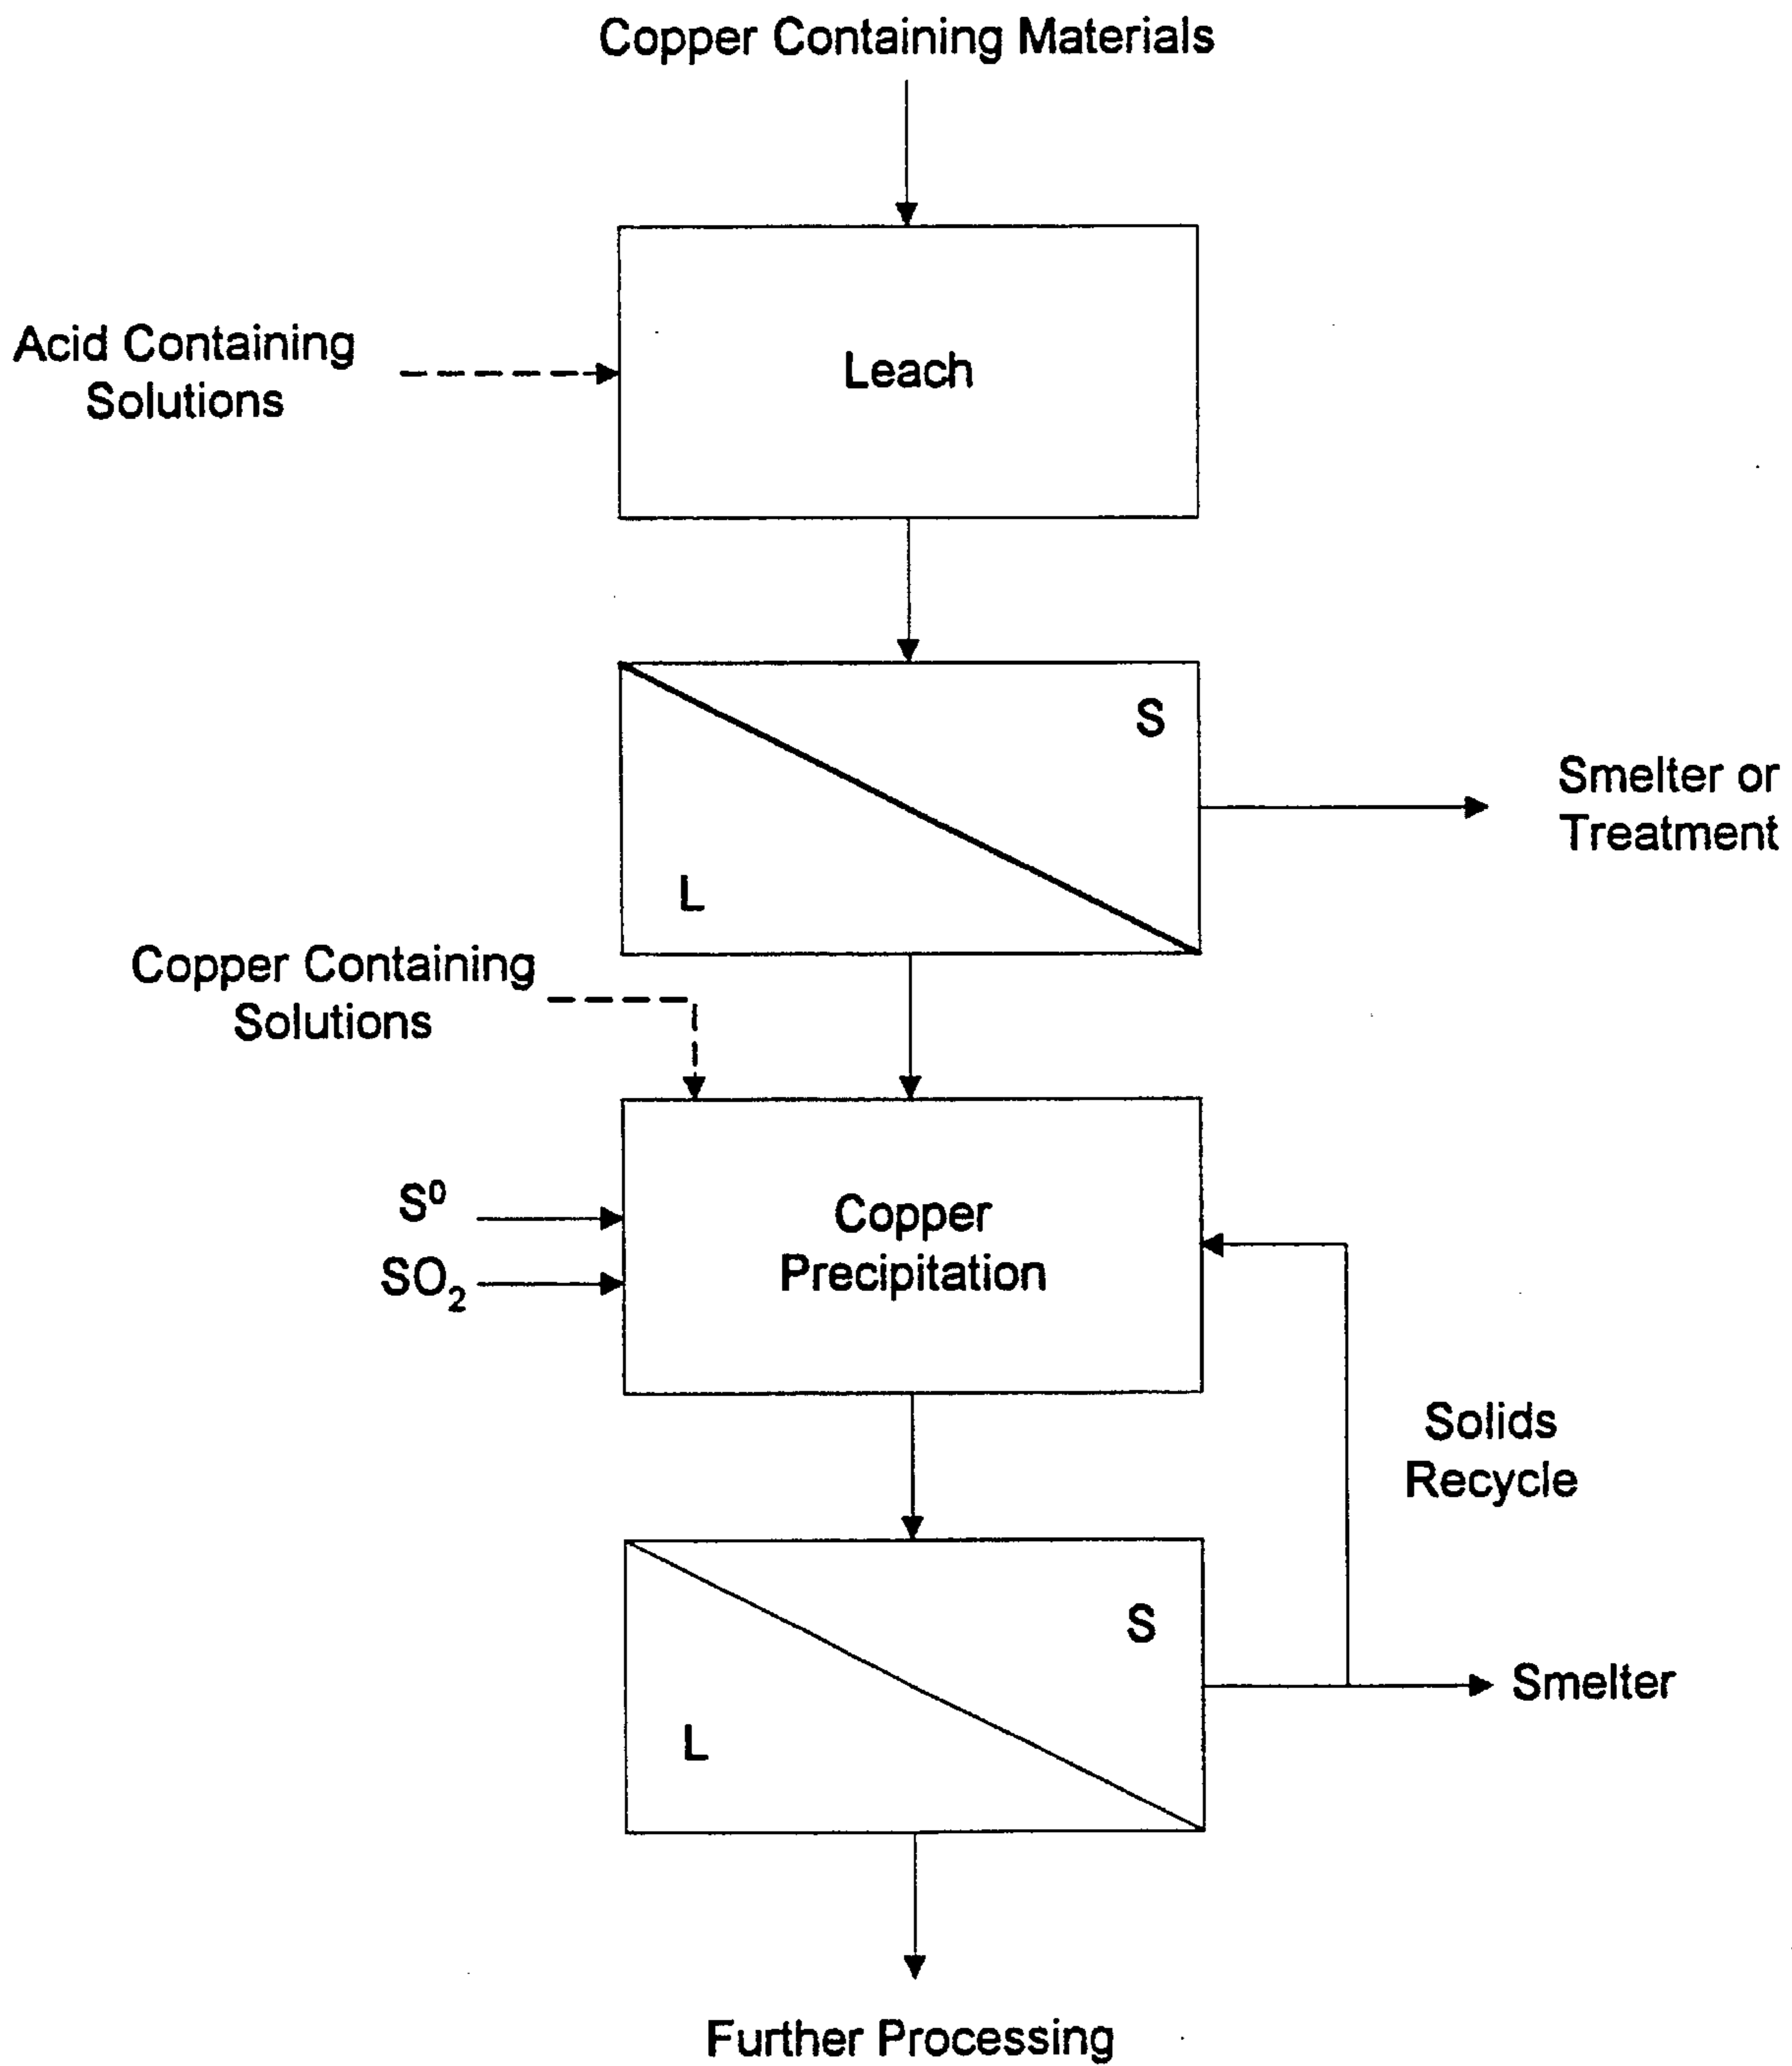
Copper Containing Materials

Acid Containing Solutions

Leach

S

L

Smelter or Treatment

Copper Containing Solutions

$S^0$

$SO_2$

Copper Precipitation

Solids Recycle

S

L

Smelter

Further Processing